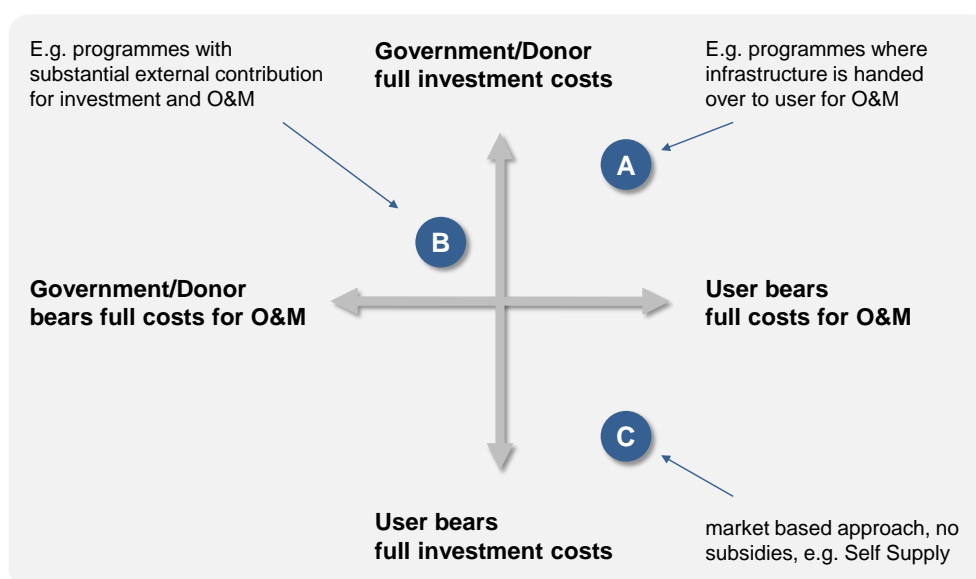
E.g. programmes with substantial external contribution for investment and O&M

Government/Donor full investment costs

E.g. programmes where infrastructure is handed over to user for O&M

A

B

Government/Donor bears full costs for O&M

User bears full costs for O&M

C

User bears full investment costs

market based approach, no subsidies, e.g. Self Supply